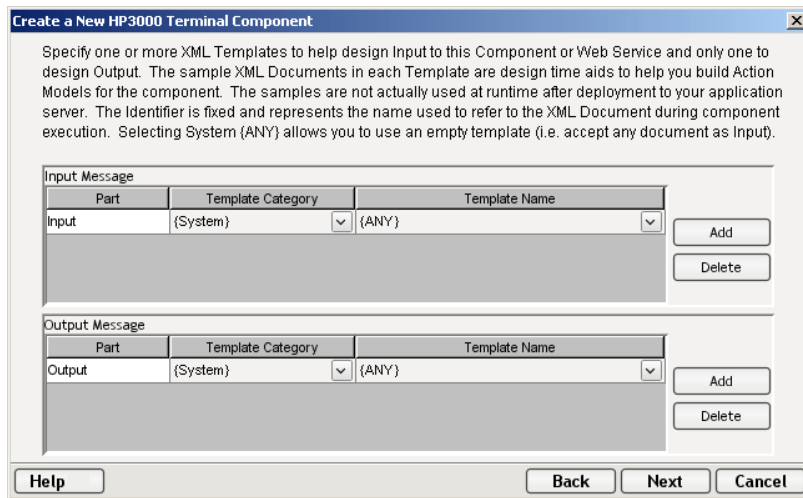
Create a New HP3000 Terminal Component

Specify one or more XML Templates to help design Input to this Component or Web Service and only one to design Output. The sample XML Documents in each Template are design time aids to help you build Action Models for the component. The samples are not actually used at runtime after deployment to your application server. The Identifier is fixed and represents the name used to refer to the XML Document during component execution. Selecting System {ANY} allows you to use an empty template (i.e. accept any document as Input).

Input Message

| Part | Template Category | Template Name |
|---|---|---|
| Input | {System} | {ANY} |

Add

Delete

Output Message

| Part | Template Category | Template Name |
|---|---|---|
| Output | {System} | {ANY} |

Add

Delete

Help

Back

Next

Cancel